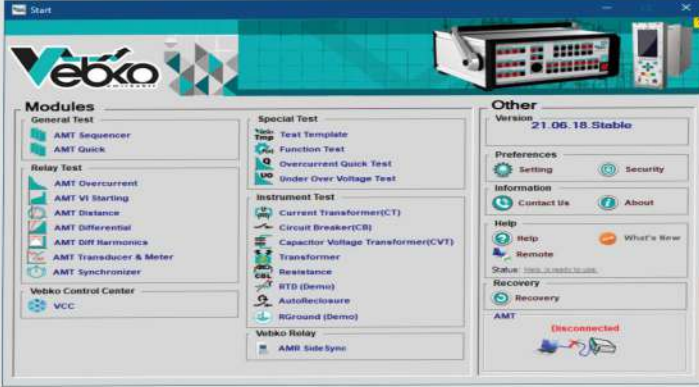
Start

Vebko

Modules

General Test
AMT Sequencer
AMT Quick

Relay Test
AMT Overcurrent
AMT VI Starting
AMT Distance
AMT Differential
AMT Diff Harmonics
AMT Transducer & Meter
AMT Synchronizer

Vebko Control Center
VCC

Special Test
Test Template
Function Test
Overcurrent Quick Test
Under Over Voltage Test

Instrument Test
Current Transformer(CT)
Circuit Breaker(CB)
Capacitor Voltage Transformer(CVT)
Transformer
Resistance
RTD (Demo)
AutoReclosure
RGround (Demo)

Vebko Relay
AMR SideSync

Other

Version
21.06.18.Stable

Preferences
Setting
Security

Information
Contact Us
About

Help
Help
What's New
Remote
Status: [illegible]

Recovery
Recovery

AMT
Disconnected